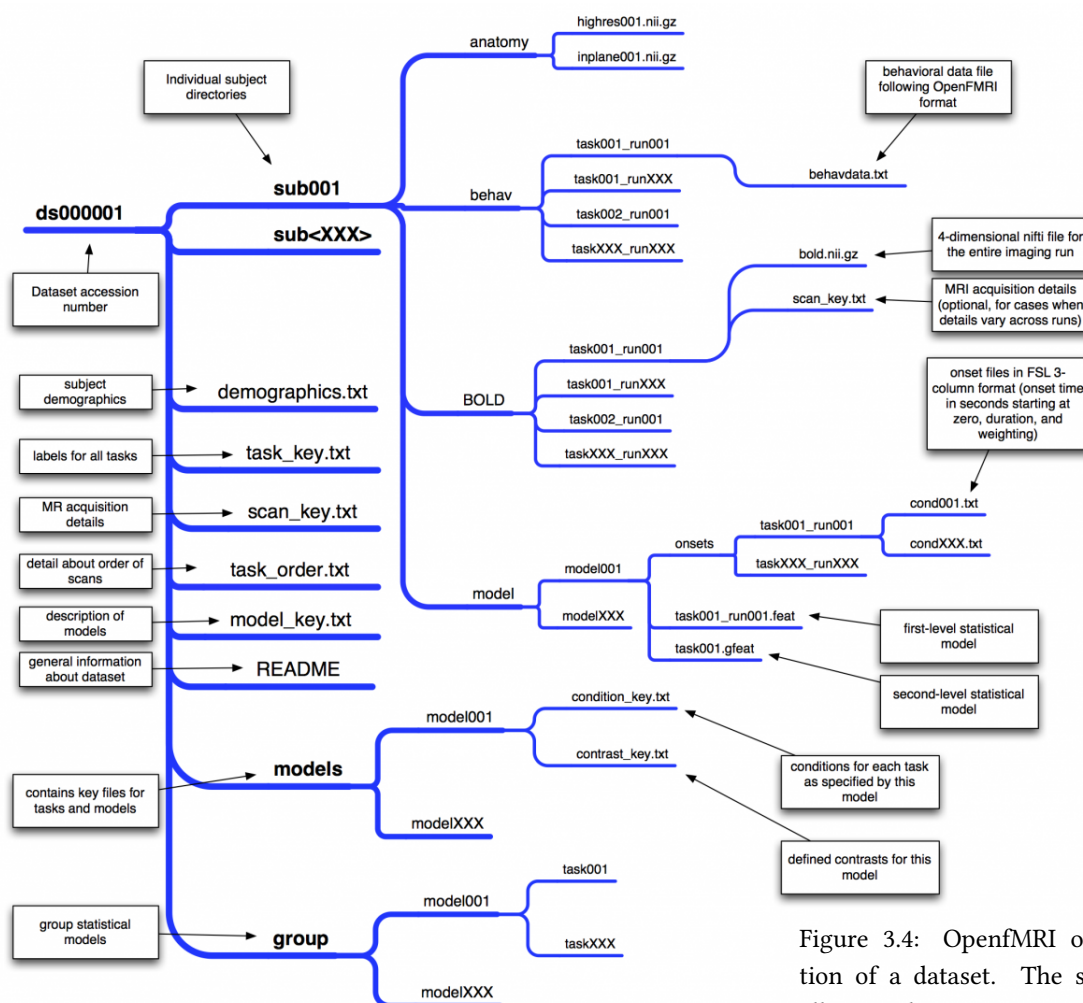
Individual subject directories

ds000001

Dataset accession number

sub001

sub<XXX>

anatomy

highres001.nii.gz

inplane001.nii.gz

behavioral data file following OpenFMRI format

behav

task001_run001

task001_runXXX

task002_run001

taskXXX_runXXX

behavdata.txt

4-dimensional nifti file for the entire imaging run

bold.nii.gz

scan_key.txt

MRI acquisition details (optional, for cases when details vary across runs)

BOLD

task001_run001

task001_runXXX

task002_run001

taskXXX_runXXX

onset files in FSL 3-column format (onset time in seconds starting at zero, duration, and weighting)

subject demographics

demographics.txt

labels for all tasks

task_key.txt

MR acquisition details

scan_key.txt

detail about order of scans

task_order.txt

description of models

model_key.txt

general information about dataset

README

model

model001

modelXXX

onsets

task001_run001

taskXXX_runXXX

cond001.txt

condXXX.txt

task001_run001.feat

task001.gfeat

first-level statistical model

second-level statistical model

models

model001

modelXXX

condition_key.txt

contrast_key.txt

contains key files for tasks and models

conditions for each task as specified by this model

defined contrasts for this model

group statistical models

group

model001

modelXXX

task001

taskXXX

Figure 3.4: OpenfMRI o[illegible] tion of a dataset. The s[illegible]